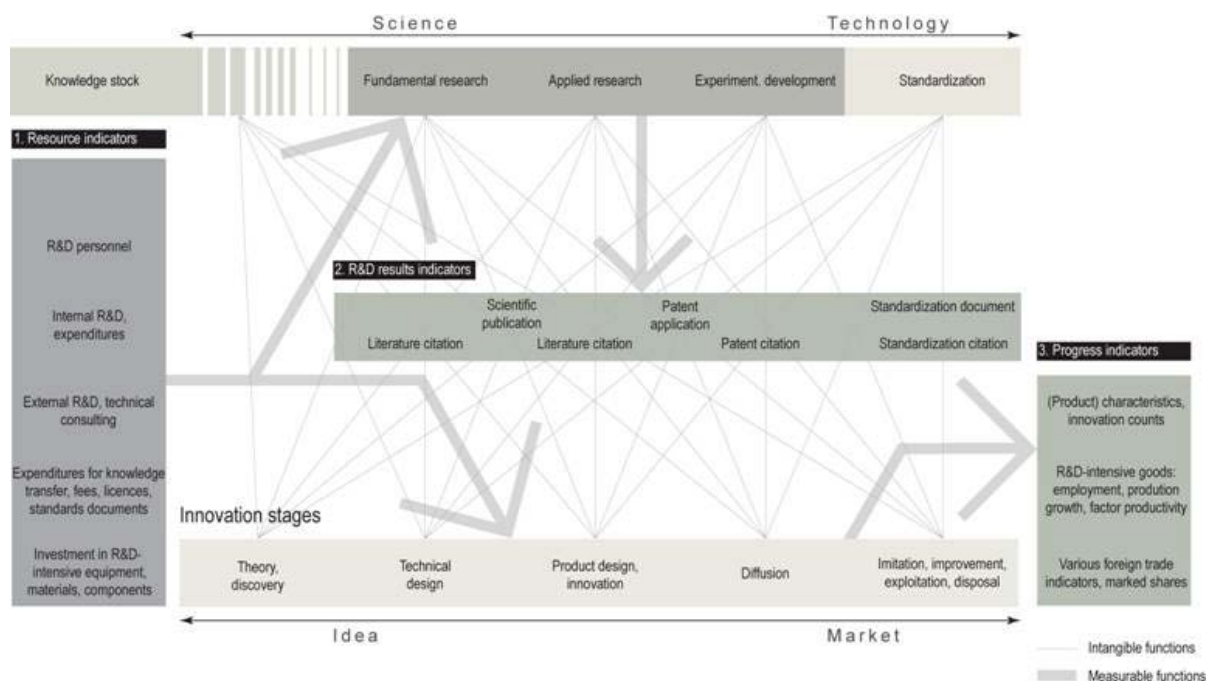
Science

Technology

Knowledge stock

Fundamental research

Applied research

Experiment. development

Standardization

1. Resource indicators

R&D personnel

Internal R&D, expenditures

External R&D, technical consulting

Expenditures for knowledge transfer, fees, licences, standards documents

Investment in R&D-intensive equipment, materials, components

2. R&D results indicators

Scientific publication

Patent application

Standardization document

Literature citation

Literature citation

Patent citation

Standardization citation

3. Progress indicators

(Product) characteristics, innovation counts

R&D-intensive goods: employment, prodution growth, factor productivity

Various foreign trade indicators, marked shares

Innovation stages

Theory, discovery

Technical design

Product design, innovation

Diffusion

Imitation, improvement, exploitation, disposal

Idea

Market

Intangible functions

Measurable functions